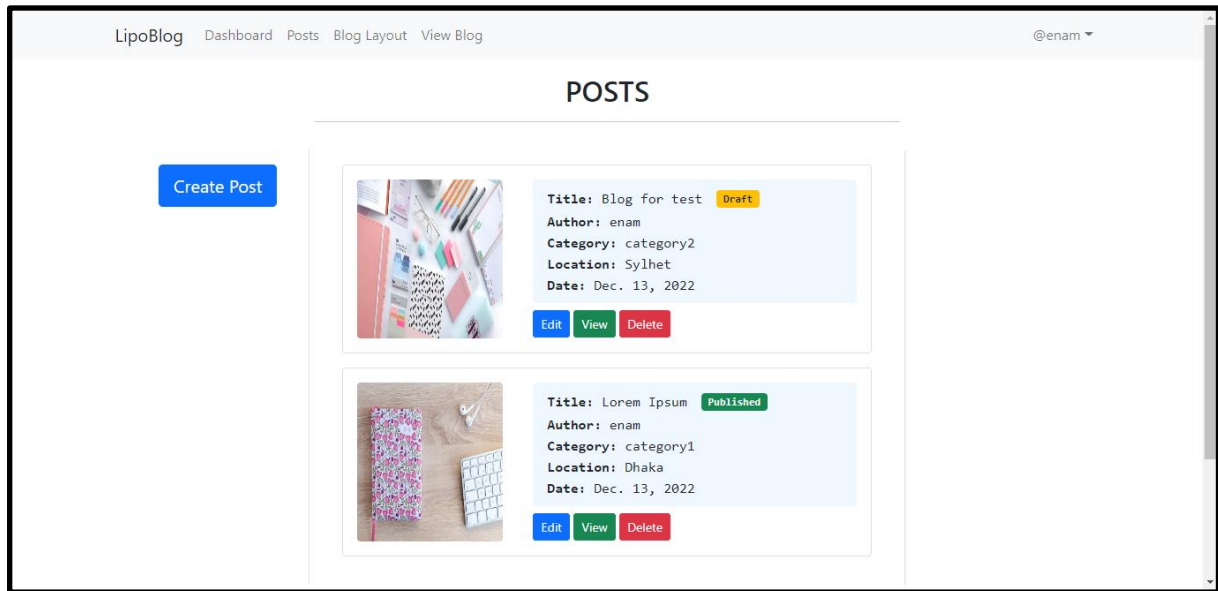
LipoBlog Dashboard Posts Blog Layout View Blog

@enam

POSTS

Create Post

Title: Blog for test Draft
Author: enam
Category: category2
Location: Sylhet
Date: Dec. 13, 2022

Edit View Delete

Title: Lorem Ipsum Published
Author: enam
Category: category1
Location: Dhaka
Date: Dec. 13, 2022

Edit View Delete